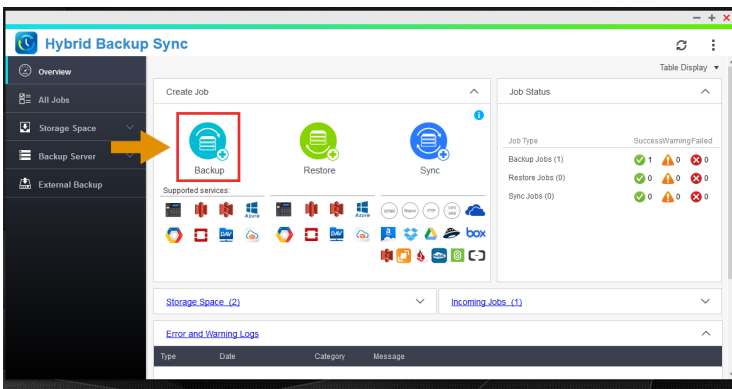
Hybrid Backup Sync

Overview
All Jobs
Storage Space
Backup Server
External Backup

Table Display

Create Job

Backup
Restore
Sync

Supported services:

Azure
Azure
DAV
DAV
box

Job Status

| Job Type | Success | Warning | Failed |
|---|---|---|---|
| Backup Jobs (1) | 1 | 0 | 0 |
| Restore Jobs (0) | 0 | 0 | 0 |
| Sync Jobs (0) | 0 | 0 | 0 |

Storage Space (2)
Incoming Jobs (1)

Error and Warning Logs

| Type | Date | Category | Message |
|---|---|---|---|